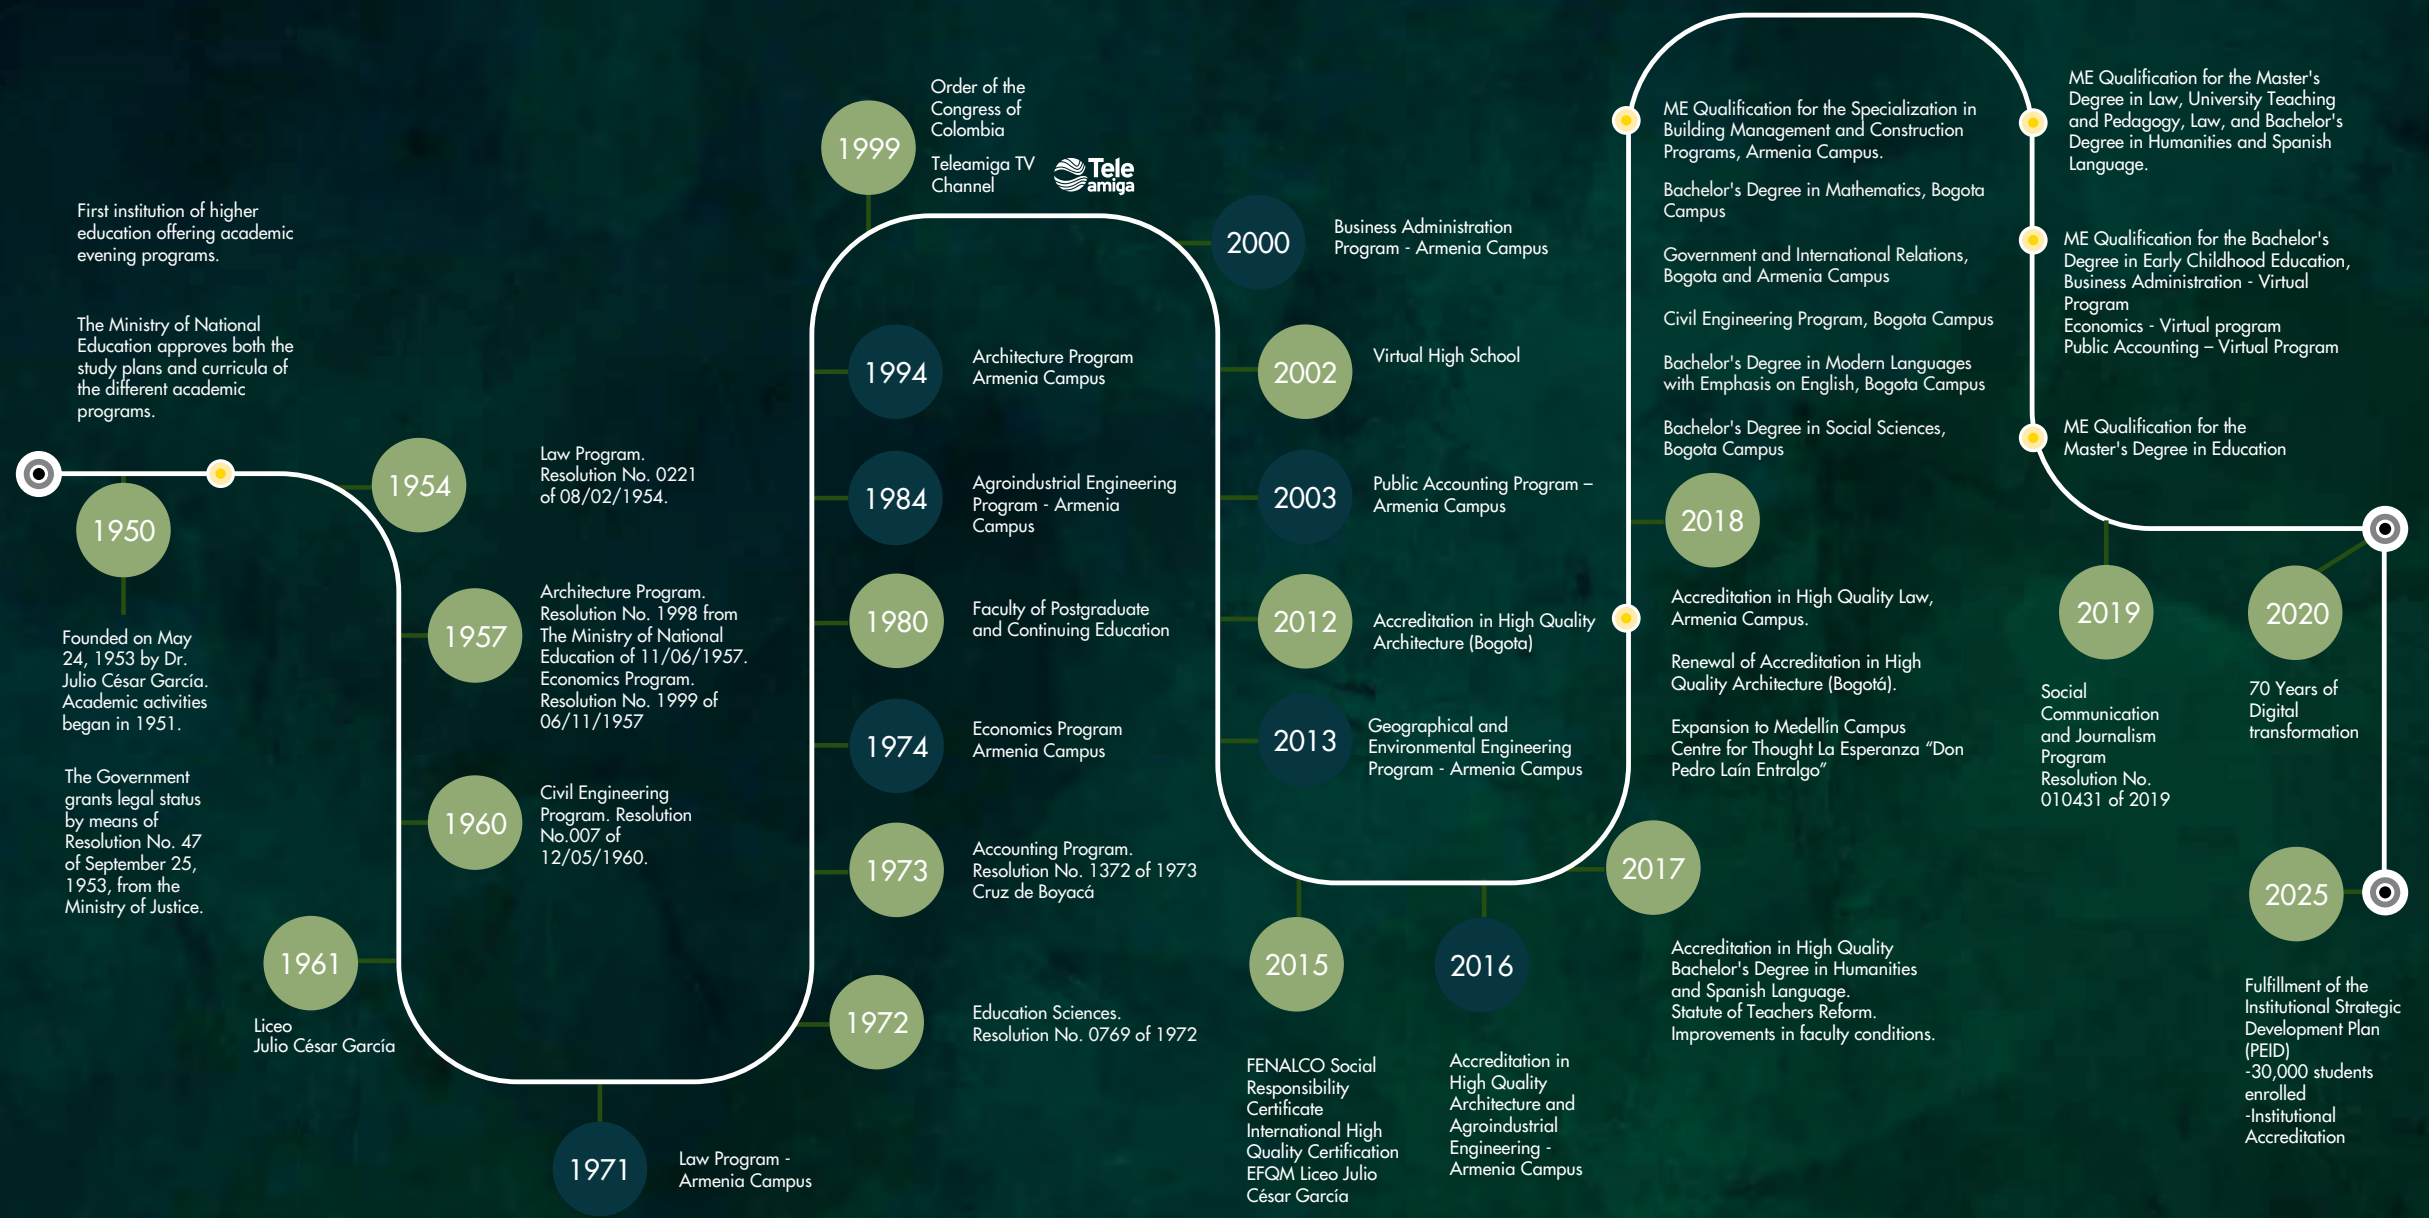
First institution of higher education offering academic evening programs.

The Ministry of National Education approves both the study plans and curricula of the different academic programs.

1950

Founded on May 24, 1953 by Dr. Julio César García. Academic activities began in 1951.

The Government grants legal status by means of Resolution No. 47 of September 25, 1953, from the Ministry of Justice.

1954

Law Program. Resolution No. 0221 of 08/02/1954.

1957

Architecture Program. Resolution No. 1998 from The Ministry of National Education of 11/06/1957. Economics Program. Resolution No. 1999 of 06/11/1957

1960

Civil Engineering Program. Resolution No.007 of 12/05/1960.

1961

Liceo Julio César García

1971

Law Program - Armenia Campus

1972

Education Sciences. Resolution No. 0769 of 1972

1973

Accounting Program. Resolution No. 1372 of 1973 Cruz de Boyacá

1974

Economics Program Armenia Campus

1980

Faculty of Postgraduate and Continuing Education

1984

Agroindustrial Engineering Program - Armenia Campus

1994

Architecture Program Armenia Campus

1999

Order of the Congress of Colombia

Teleamiga TV Channel

Tele amiga

2000

Business Administration Program - Armenia Campus

2002

Virtual High School

2003

Public Accounting Program – Armenia Campus

2012

Accreditation in High Quality Architecture (Bogota)

2013

Geographical and Environmental Engineering Program - Armenia Campus

2015

FENALCO Social Responsibility Certificate International High Quality Certification EFQM Liceo Julio César García

2016

Accreditation in High Quality Architecture and Agroindustrial Engineering - Armenia Campus

2017

Accreditation in High Quality Bachelor's Degree in Humanities and Spanish Language. Statute of Teachers Reform. Improvements in faculty conditions.

2018

ME Qualification for the Specialization in Building Management and Construction Programs, Armenia Campus.

Bachelor's Degree in Mathematics, Bogota Campus

Government and International Relations, Bogota and Armenia Campus

Civil Engineering Program, Bogota Campus

Bachelor's Degree in Modern Languages with Emphasis on English, Bogota Campus

Bachelor's Degree in Social Sciences, Bogota Campus

Accreditation in High Quality Law, Armenia Campus.

Renewal of Accreditation in High Quality Architecture (Bogotá).

Expansion to Medellín Campus Centre for Thought La Esperanza "Don Pedro Laín Entralgo"

ME Qualification for the Master's Degree in Law, University Teaching and Pedagogy, Law, and Bachelor's Degree in Humanities and Spanish Language.

ME Qualification for the Bachelor's Degree in Early Childhood Education, Business Administration - Virtual Program
Economics - Virtual program
Public Accounting – Virtual Program

ME Qualification for the Master's Degree in Education

2019

Social Communication and Journalism Program Resolution No. 010431 of 2019

2020

70 Years of Digital transformation

2025

Fulfillment of the Institutional Strategic Development Plan (PEID)
-30,000 students enrolled
-Institutional Accreditation